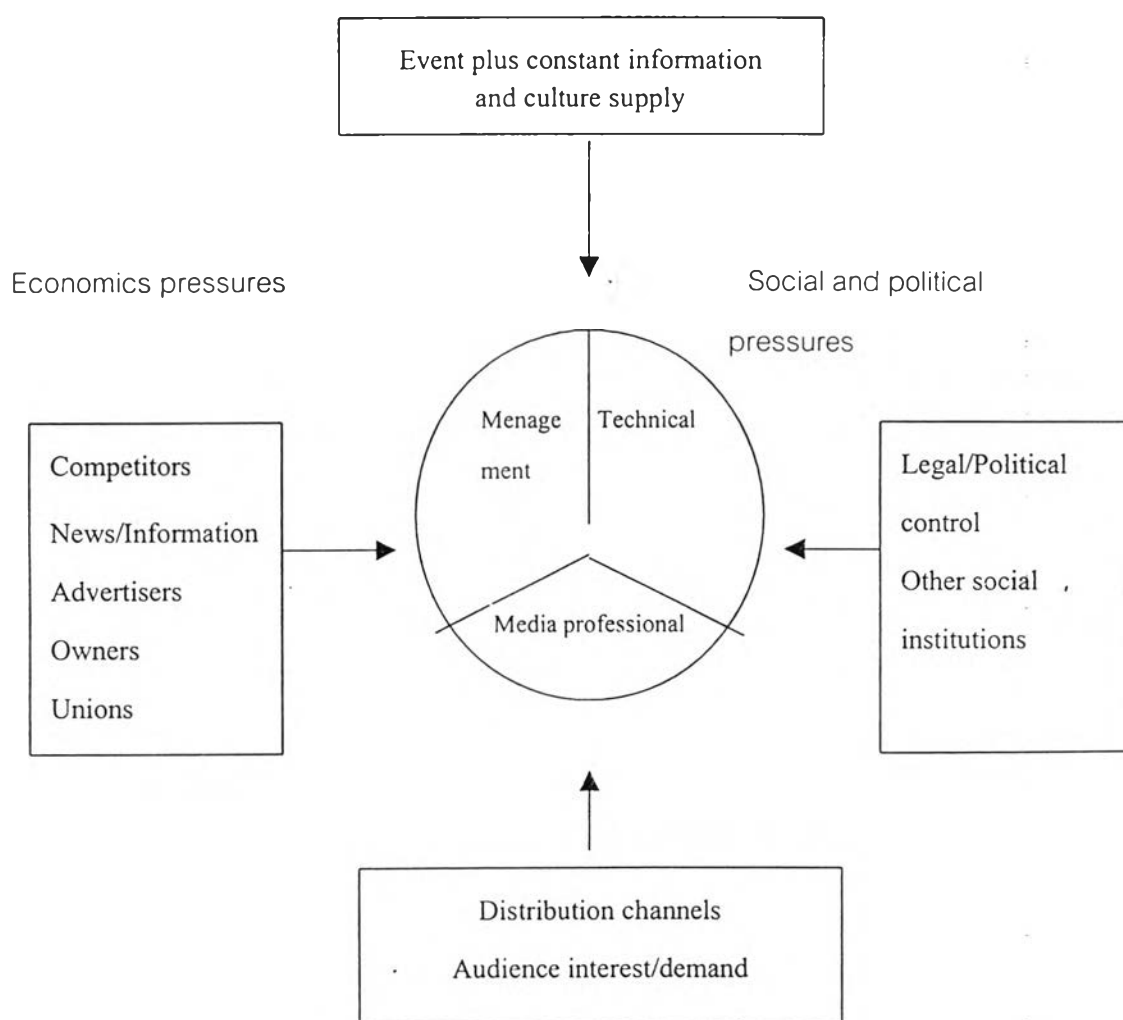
Event plus constant information and culture supply

Economics pressures

Social and political pressures

Competitors
News/Information
Advertisers
Owners
Unions

Menagement

Technical

Media professional

Legal/Political control
Other social institutions

Distribution channels
Audience interest/demand